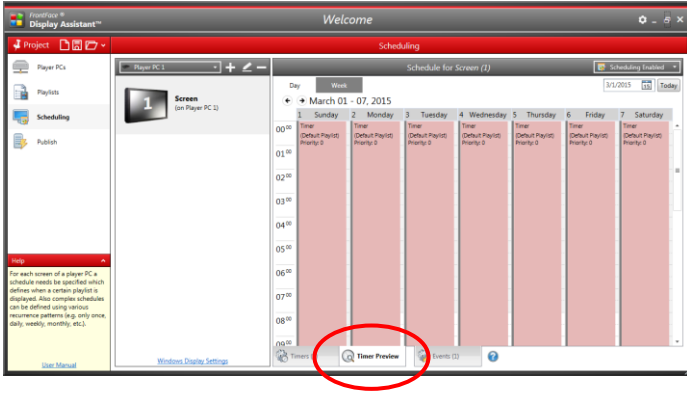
FrontFace ®
Display Assistant™

Welcome

Project

Scheduling

Player PCs

Playlists

Scheduling

Publish

Player PC 1

Screen
(on Player PC 1)

Schedule for Screen (1)

Scheduling Enabled

Day

Week

3/1/2015

Today

March 01 - 07, 2015

| | 1 Sunday | 2 Monday | 3 Tuesday | 4 Wednesday | 5 Thursday | 6 Friday | 7 Saturday |
|---|---|---|---|---|---|---|---|
| $00^{00}$ | Timer (Default Playlist) Priority: 0 | Timer (Default Playlist) Priority: 0 | Timer (Default Playlist) Priority: 0 | Timer (Default Playlist) Priority: 0 | Timer (Default Playlist) Priority: 0 | Timer (Default Playlist) Priority: 0 | Timer (Default Playlist) Priority: 0 |
| $01^{00}$ | | | | | | | |
| $02^{00}$ | | | | | | | |
| $03^{00}$ | | | | | | | |
| $04^{00}$ | | | | | | | |
| $05^{00}$ | | | | | | | |
| $06^{00}$ | | | | | | | |
| $07^{00}$ | | | | | | | |
| $08^{00}$ | | | | | | | |
| $09^{00}$ | | | | | | | |

Help

For each screen of a player PC a schedule needs be specified which defines when a certain playlist is displayed. Also complex schedules can be defined using various recurrence patterns (e.g. only once, daily, weekly, monthly, etc.).

User Manual

Windows Display Settings

Timers (1)

Timer Preview

Events (1)